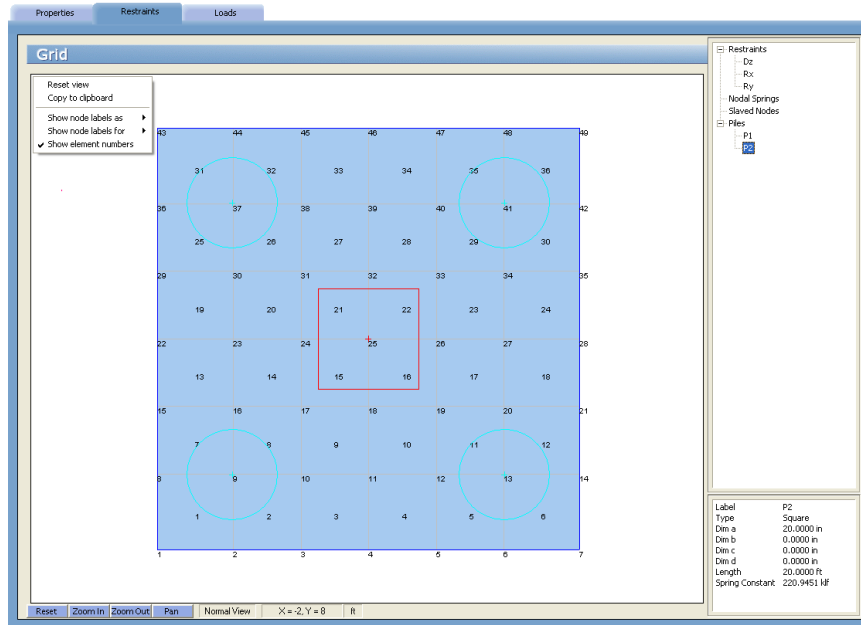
Properties Restraints Loads

Grid

Reset view
Copy to clipboard
Show node labels as
Show node labels for
✔ Show element numbers

43 44 45 46 47 48 49
31 32 33 34 35 36
36 37 38 39 40 41 42
25 26 27 28 29 30
29 30 31 32 33 34 35
19 20 21 22 23 24
22 23 24 25 26 27 28
13 14 15 16 17 18
15 16 17 18 19 20 21
7 8 9 10 11 12
8 9 10 11 12 13 14
1 2 3 4 5 6
1 2 3 4 5 6 7

Restraints
Dz
Rx
Ry
Nodal Springs
Slaved Nodes
Piles
P1
P2

| Label | P2 |
|---|---|
| Type | Square |
| Dim a | 20.0000 in |
| Dim b | 0.0000 in |
| Dim c | 0.0000 in |
| Dim d | 0.0000 in |
| Length | 20.0000 ft |
| Spring Constant | 220.9451 klf |

Reset Zoom In Zoom Out Pan Normal View X = -2, Y = 8 ft